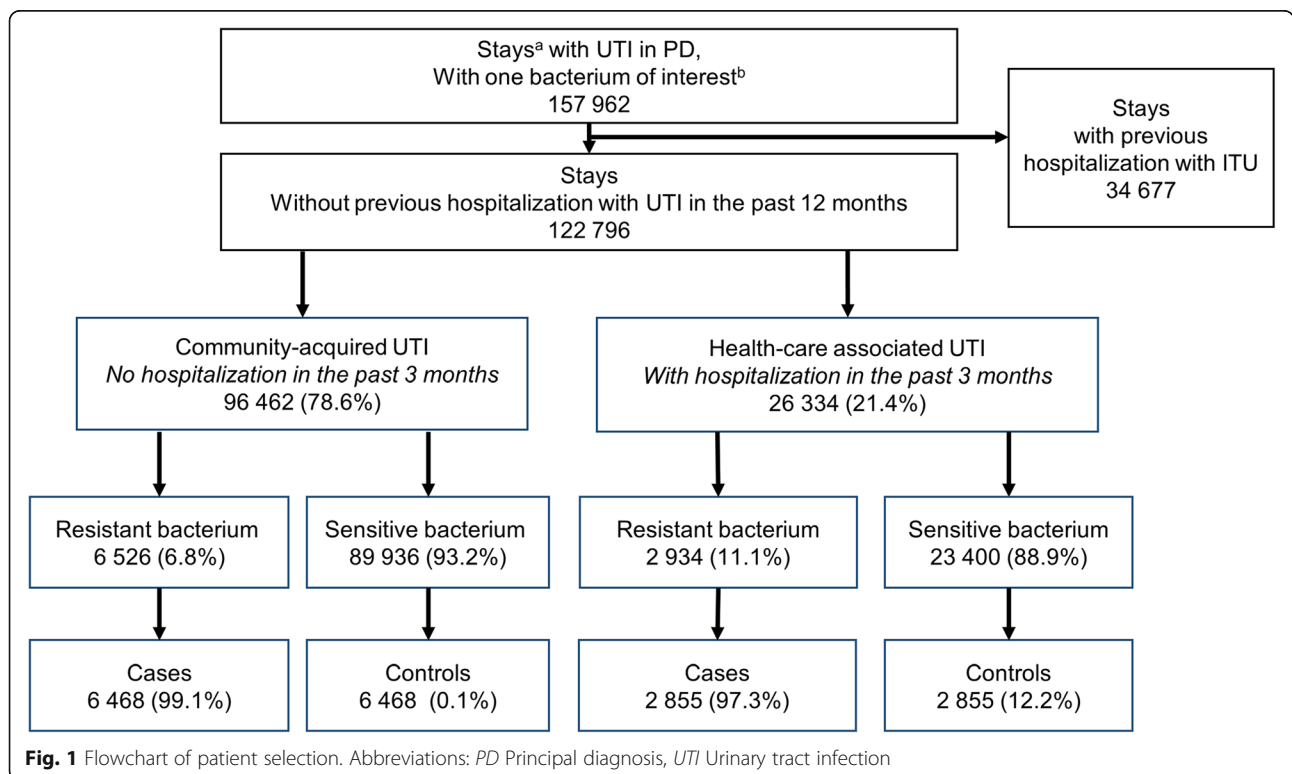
Stays$^{a}$ with UTI in PD,
With one bacterium of interest$^{b}$
157 962

Stays
with previous
hospitalization with ITU
34 677

Stays
Without previous hospitalization with UTI in the past 12 months
122 796

Community-acquired UTI
*No hospitalization in the past 3 months*
96 462 (78.6%)

Health-care associated UTI
*With hospitalization in the past 3 months*
26 334 (21.4%)

Resistant bacterium
6 526 (6.8%)

Sensitive bacterium
89 936 (93.2%)

Resistant bacterium
2 934 (11.1%)

Sensitive bacterium
23 400 (88.9%)

Cases
6 468 (99.1%)

Controls
6 468 (0.1%)

Cases
2 855 (97.3%)

Controls
2 855 (12.2%)

**Fig. 1** Flowchart of patient selection. Abbreviations: *PD* Principal diagnosis, *UTI* Urinary tract infection